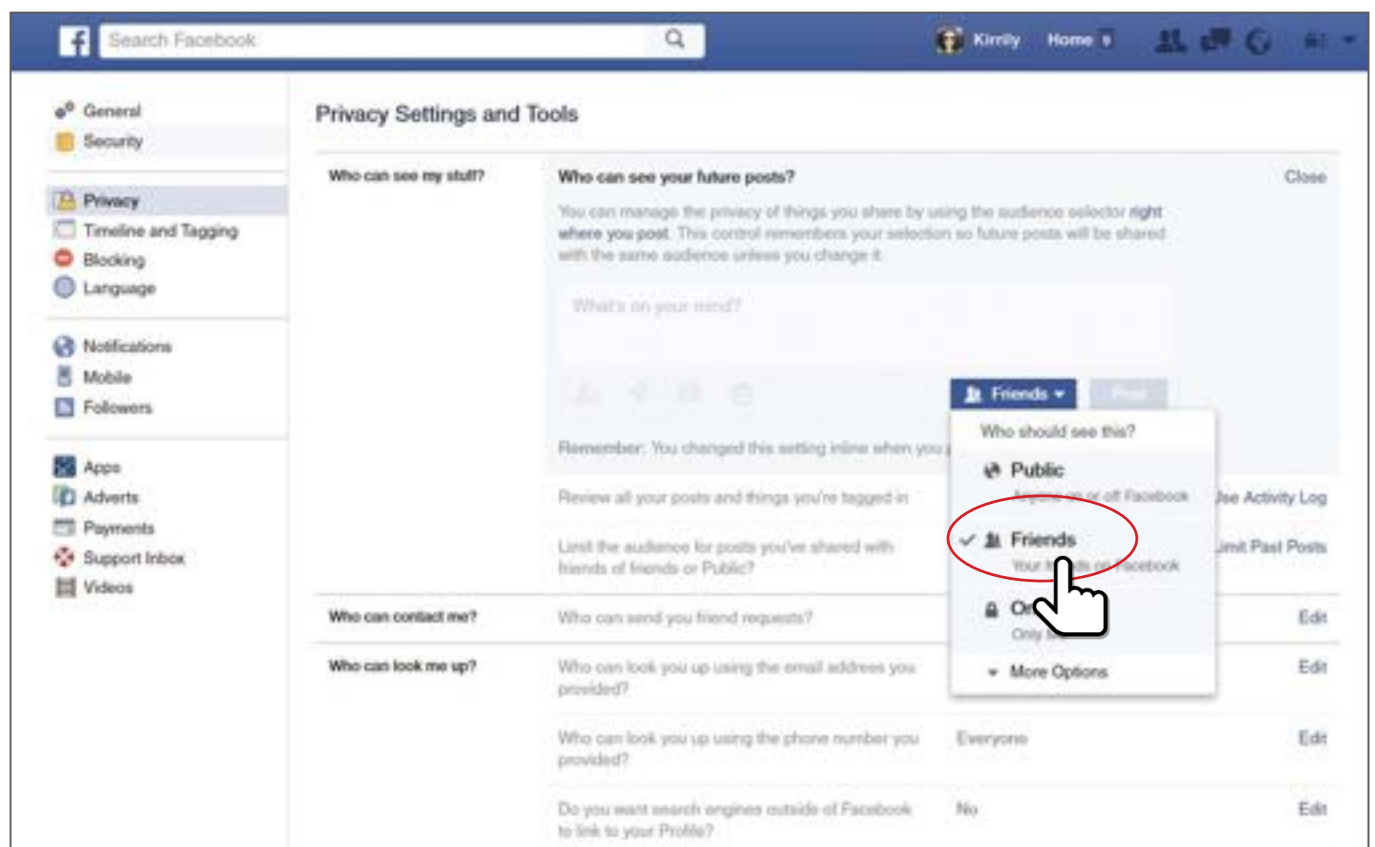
Search Facebook

Kirrily Home

General
Security

Privacy
Timeline and Tagging
Blocking
Language

Notifications
Mobile
Followers

Apps
Adverts
Payments
Support Inbox
Videos

Privacy Settings and Tools

Who can see my stuff?

Who can see your future posts?

Close

You can manage the privacy of things you share by using the audience selector right where you post. This control remembers your selection so future posts will be shared with the same audience unless you change it.

What's on your mind?

Friends

Post

Remember: You changed this setting inline when you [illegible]

Who should see this?

Public

Anyone on or off Facebook

Friends

Your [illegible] on Facebook

On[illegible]

Only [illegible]

More Options

Review all your posts and things you're tagged in

Use Activity Log

Limit the audience for posts you've shared with friends of friends or Public?

Limit Past Posts

Who can contact me?

Who can send you friend requests?

Edit

Who can look me up?

Who can look you up using the email address you provided?

Edit

Who can look you up using the phone number you provided?

Everyone

Edit

Do you want search engines outside of Facebook to link to your Profile?

No

Edit